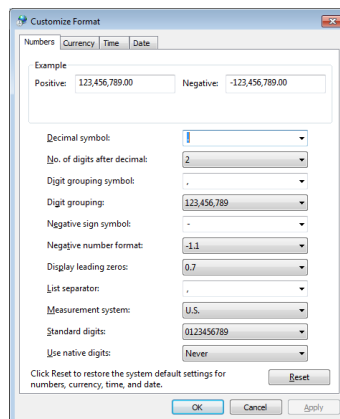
Customize Format

Numbers | Currency | Time | Date

Example

Positive: 123,456,789.00 Negative: -123,456,789.00

Decimal symbol: .

No. of digits after decimal: 2

Digit grouping symbol: ,

Digit grouping: 123,456,789

Negative sign symbol: -

Negative number format: -1.1

Display leading zeros: 0.7

List separator: ,

Measurement system: U.S.

Standard digits: 0123456789

Use native digits: Never

Click Reset to restore the system default settings for numbers, currency, time, and date.

Reset

OK Cancel Apply